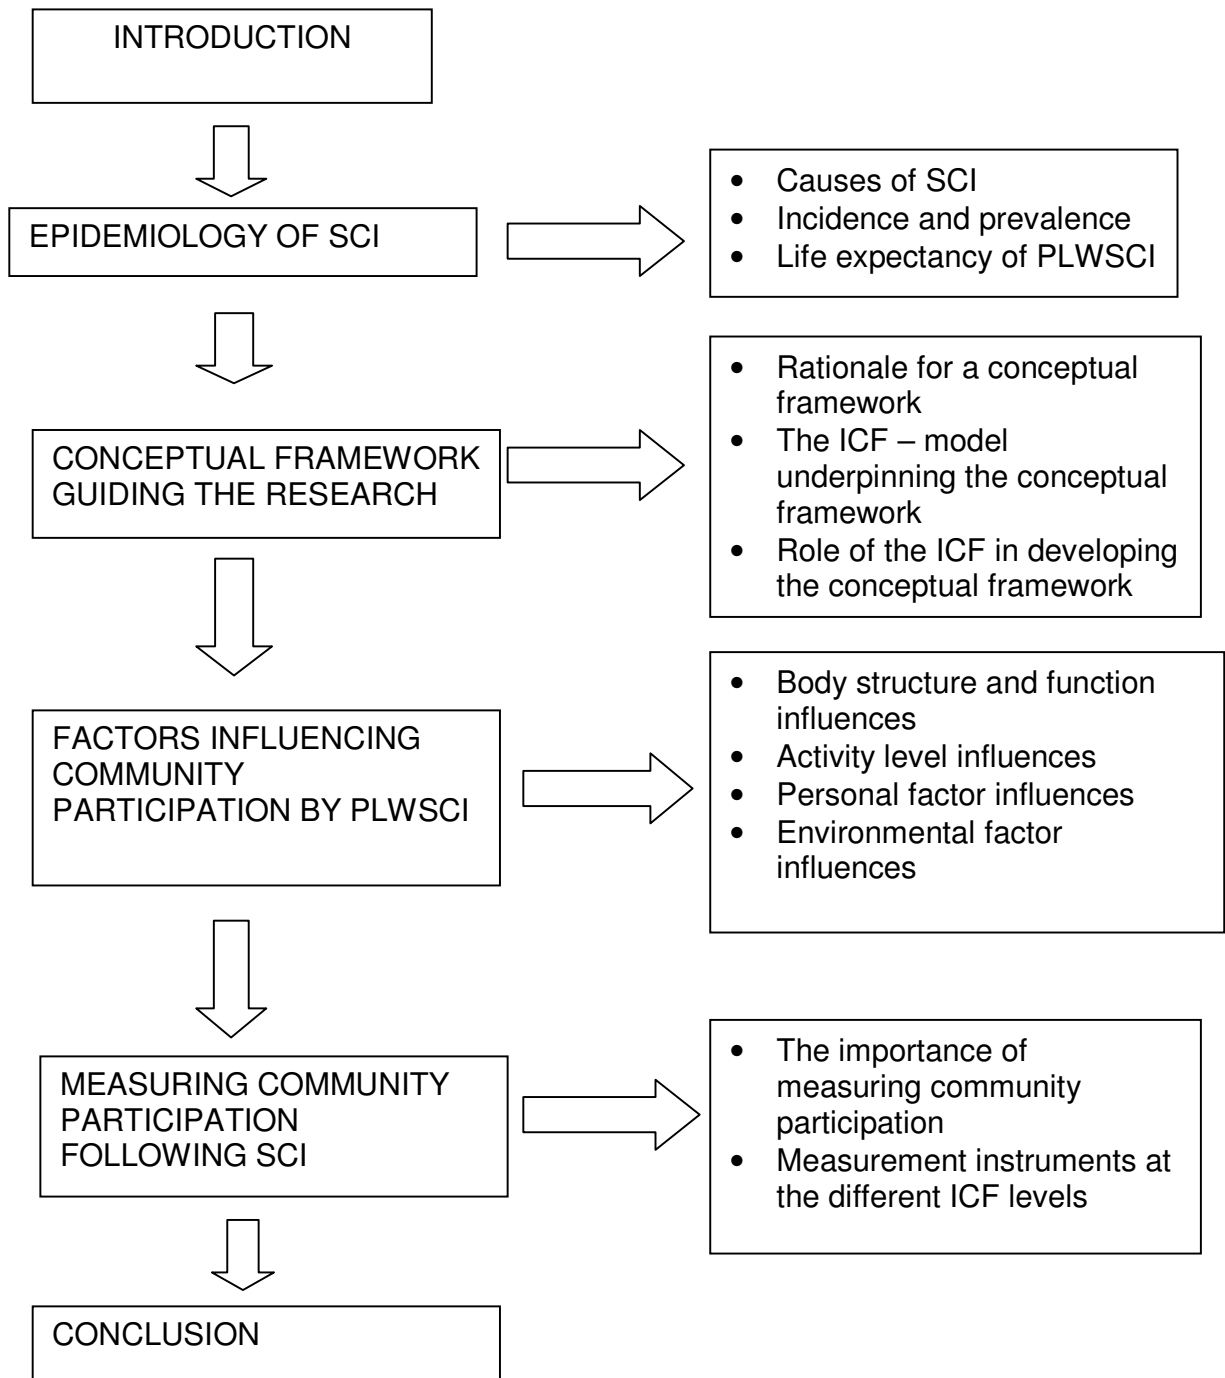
INTRODUCTION

EPIDEMIOLOGY OF SCI

- Causes of SCI
- Incidence and prevalence
- Life expectancy of PLWSCI

CONCEPTUAL FRAMEWORK GUIDING THE RESEARCH

- Rationale for a conceptual framework
- The ICF – model underpinning the conceptual framework
- Role of the ICF in developing the conceptual framework

FACTORS INFLUENCING COMMUNITY PARTICIPATION BY PLWSCI

- Body structure and function influences
- Activity level influences
- Personal factor influences
- Environmental factor influences

MEASURING COMMUNITY PARTICIPATION FOLLOWING SCI

- The importance of measuring community participation
- Measurement instruments at the different ICF levels

CONCLUSION